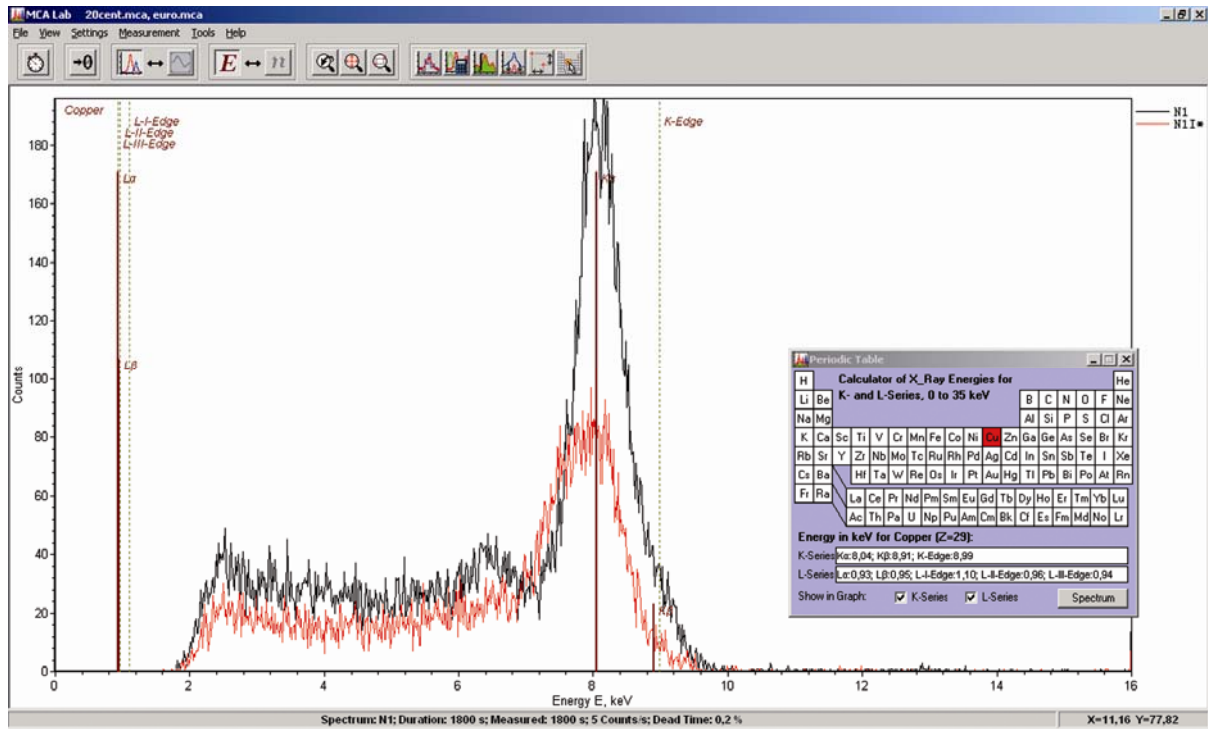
MCA Lab 20cent.mca, euro.mca

File View Settings Measurement Tools Help

→0

E ↔ n

Copper
L-I-Edge
L-II-Edge
L-III-Edge
K-Edge
Lα
Lβ
Kα
Kβ

N1
N1I*

180
160
140
120
100
80
60
40
20
0

Counts

0 2 4 6 8 10 12 14 16

Energy E, keV

Periodic Table

Calculator of X_Ray Energies for K- and L-Series, 0 to 35 keV

| H | | | | | | | | | | | | | | | | | He |
|---|---|---|---|---|---|---|---|---|---|---|---|---|---|---|---|---|---|
| Li | Be | | | | | | | | | | | B | C | N | O | F | Ne |
| Na | Mg | | | | | | | | | | | Al | Si | P | S | Cl | Ar |
| K | Ca | Sc | Ti | V | Cr | Mn | Fe | Co | Ni | Cu | Zn | Ga | Ge | As | Se | Br | Kr |
| Rb | Sr | Y | Zr | Nb | Mo | Tc | Ru | Rh | Pd | Ag | Cd | In | Sn | Sb | Te | I | Xe |
| Cs | Ba | | Hf | Ta | W | Re | Os | Ir | Pt | Au | Hg | Tl | Pb | Bi | Po | At | Rn |
| Fr | Ra | | | | | | | | | | | | | | | | |

| La | Ce | Pr | Nd | Pm | Sm | Eu | Gd | Tb | Dy | Ho | Er | Tm | Yb | Lu |
|---|---|---|---|---|---|---|---|---|---|---|---|---|---|---|
| Ac | Th | Pa | U | Np | Pu | Am | Cm | Bk | Cf | Es | Fm | Md | No | Lr |

Energy in keV for Copper (Z=29):
K-Series Kα:8,04; Kβ:8,91; K-Edge:8,99
L-Series Lα:0,93; Lβ:0,95; L-I-Edge:1,10; L-II-Edge:0,96; L-III-Edge:0,94
Show in Graph: K-Series L-Series Spectrum

Spectrum: N1; Duration: 1800 s; Measured: 1800 s; 5 Counts/s; Dead Time: 0,2 %
X=11,16 Y=77,82